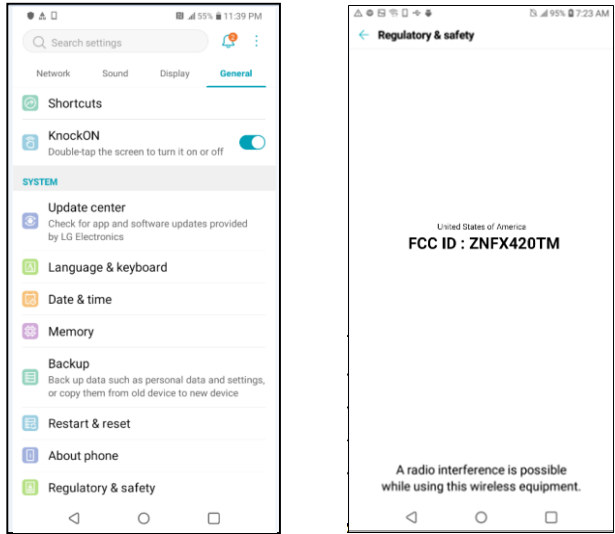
55% 11:39 PM

Search settings

2

Network
Sound
Display
General

Shortcuts

KnockON
Double-tap the screen to turn it on or off

SYSTEM

Update center
Check for app and software updates provided by LG Electronics

Language & keyboard

Date & time

Memory

Backup
Back up data such as personal data and settings, or copy them from old device to new device

Restart & reset

About phone

Regulatory & safety

95% 7:23 AM

Regulatory & safety

United States of America
FCC ID : ZNFX420TM

A radio interference is possible while using this wireless equipment.